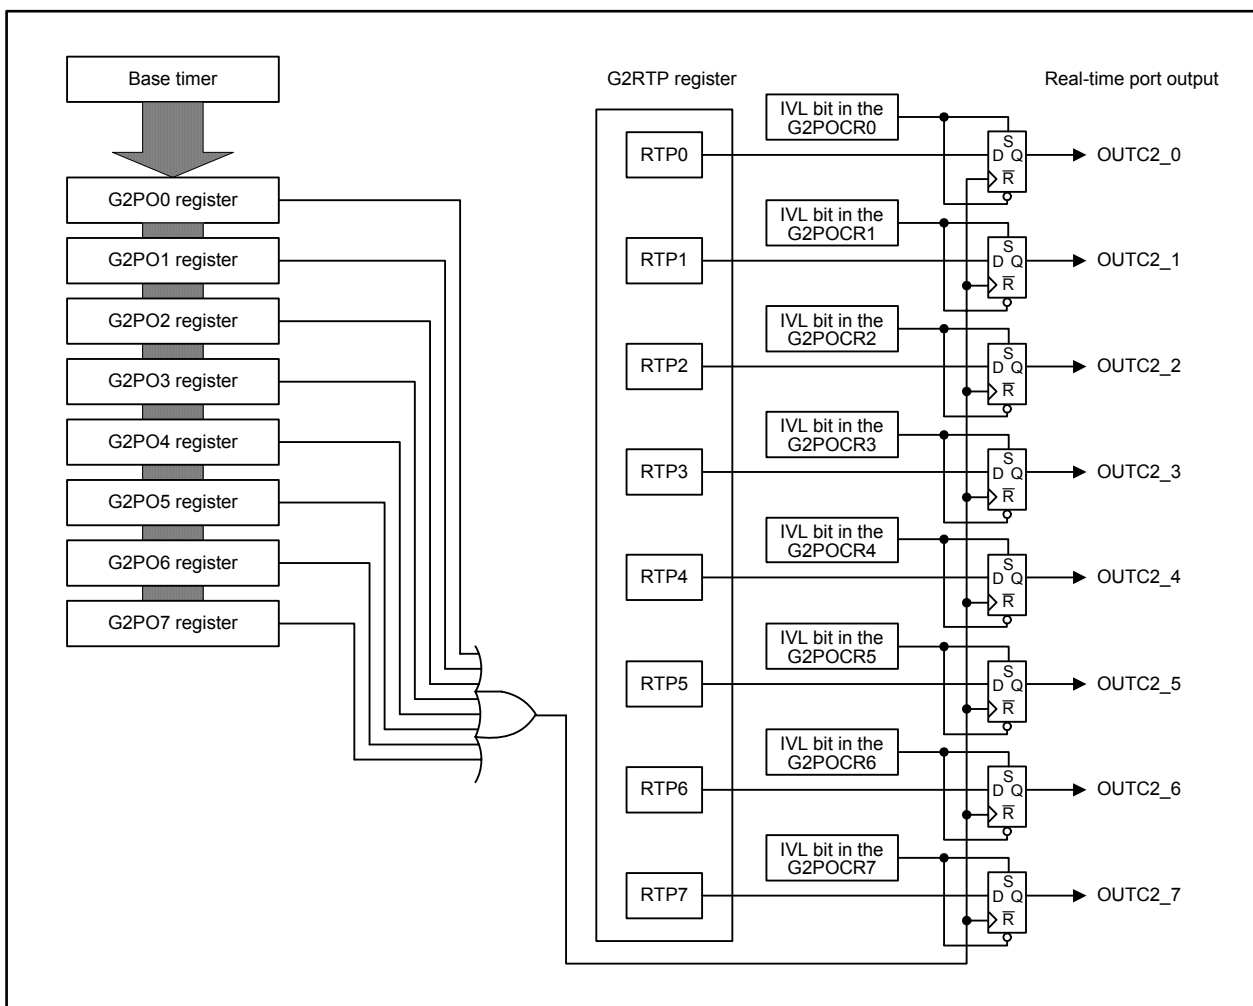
Base timer

G2PO0 register
G2PO1 register
G2PO2 register
G2PO3 register
G2PO4 register
G2PO5 register
G2PO6 register
G2PO7 register

G2RTP register

RTP0
RTP1
RTP2
RTP3
RTP4
RTP5
RTP6
RTP7

IVL bit in the G2POCR0
IVL bit in the G2POCR1
IVL bit in the G2POCR2
IVL bit in the G2POCR3
IVL bit in the G2POCR4
IVL bit in the G2POCR5
IVL bit in the G2POCR6
IVL bit in the G2POCR7

S D Q $\overline{R}$
S D Q $\overline{R}$
S D Q $\overline{R}$
S D Q $\overline{R}$
S D Q $\overline{R}$
S D Q $\overline{R}$
S D Q $\overline{R}$
S D Q $\overline{R}$

Real-time port output

OUTC2_0
OUTC2_1
OUTC2_2
OUTC2_3
OUTC2_4
OUTC2_5
OUTC2_6
OUTC2_7